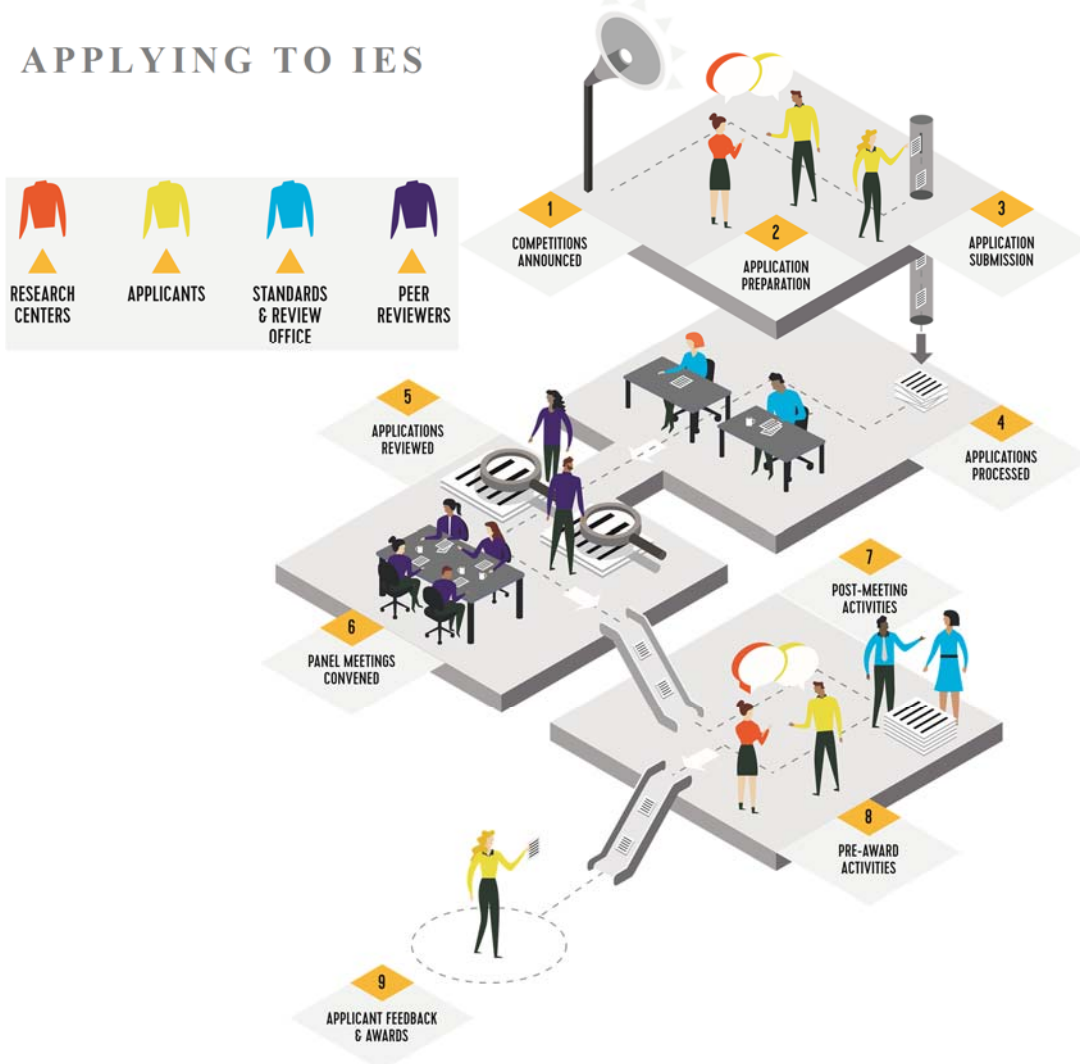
APPLYING TO IES

RESEARCH CENTERS

APPLICANTS

STANDARDS & REVIEW OFFICE

PEER REVIEWERS

1
COMPETITIONS ANNOUNCED

2
APPLICATION PREPARATION

3
APPLICATION SUBMISSION

4
APPLICATIONS PROCESSED

5
APPLICATIONS REVIEWED

6
PANEL MEETINGS CONVENED

7
POST-MEETING ACTIVITIES

8
PRE-AWARD ACTIVITIES

9
APPLICANT FEEDBACK & AWARDS